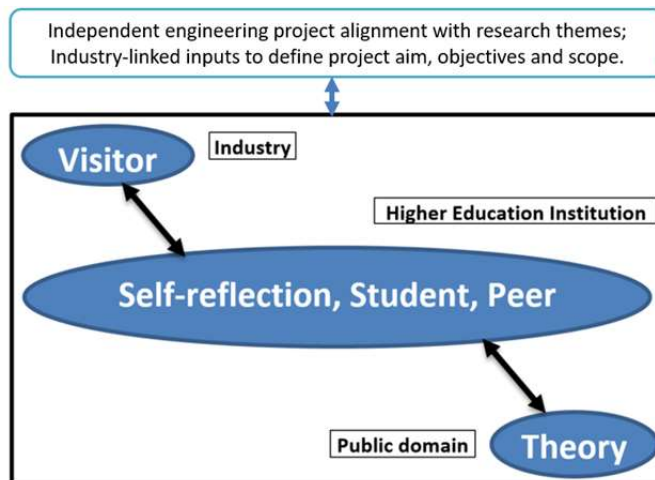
Independent engineering project alignment with research themes; Industry-linked inputs to define project aim, objectives and scope.

Visitor

Industry

Higher Education Institution

Self-reflection, Student, Peer

Public domain

Theory